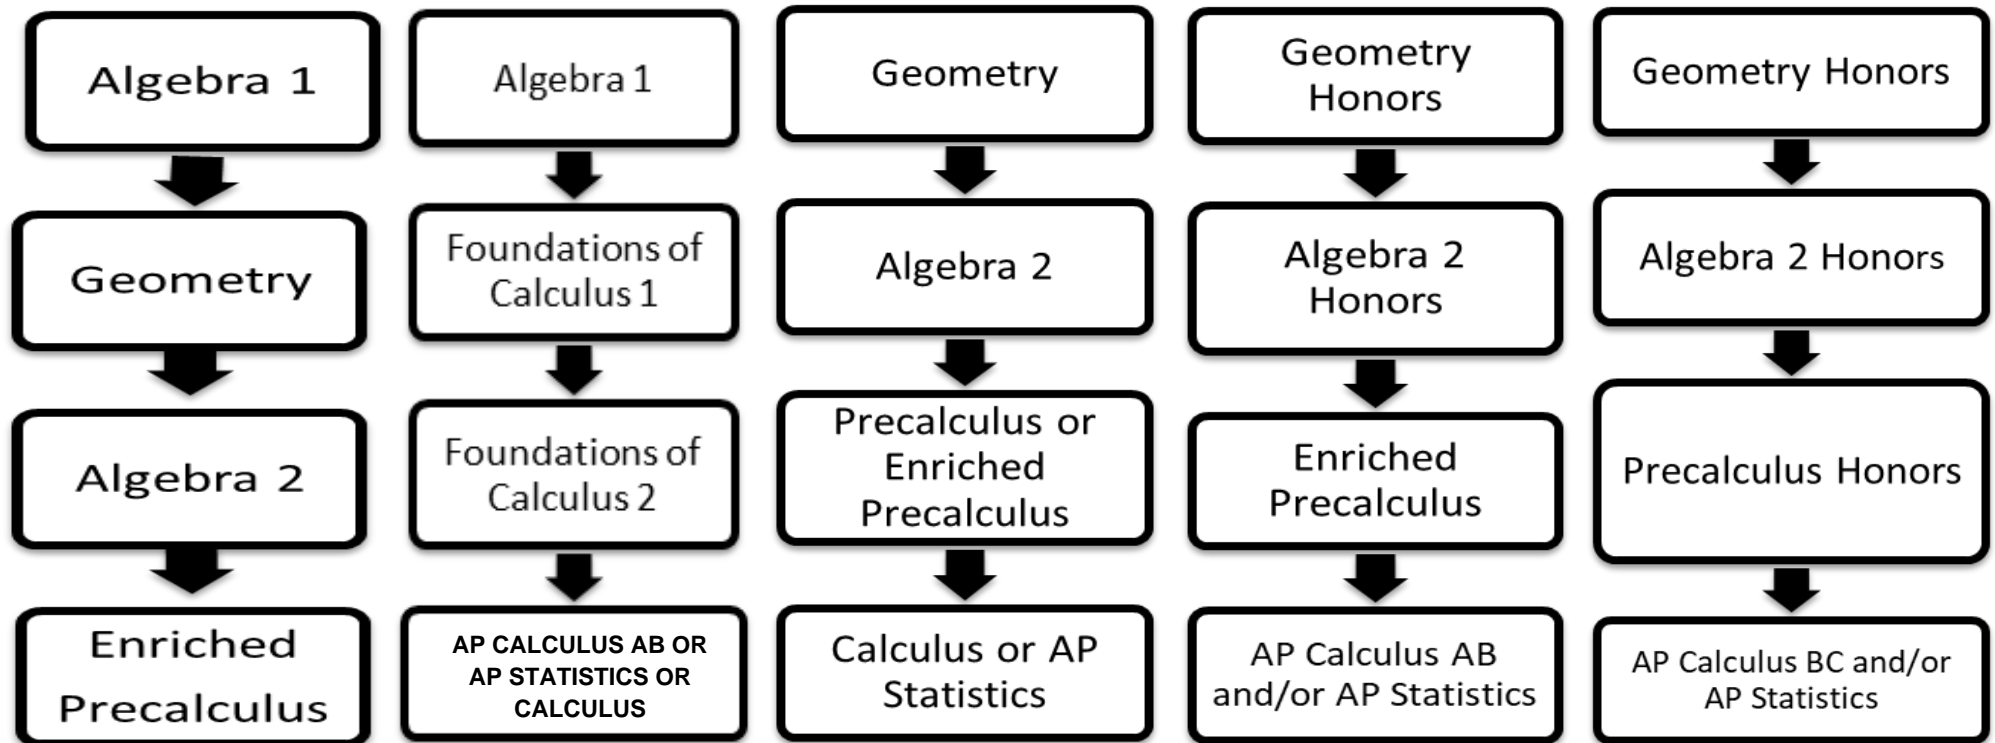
Algebra 1

Geometry

Algebra 2

Enriched Precalculus

Algebra 1

Foundations of Calculus 1

Foundations of Calculus 2

AP CALCULUS AB OR AP STATISTICS OR CALCULUS

Geometry

Algebra 2

Precalculus or Enriched Precalculus

Calculus or AP Statistics

Geometry Honors

Algebra 2 Honors

Enriched Precalculus

AP Calculus AB and/or AP Statistics

Geometry Honors

Algebra 2 Honors

Precalculus Honors

AP Calculus BC and/or AP Statistics